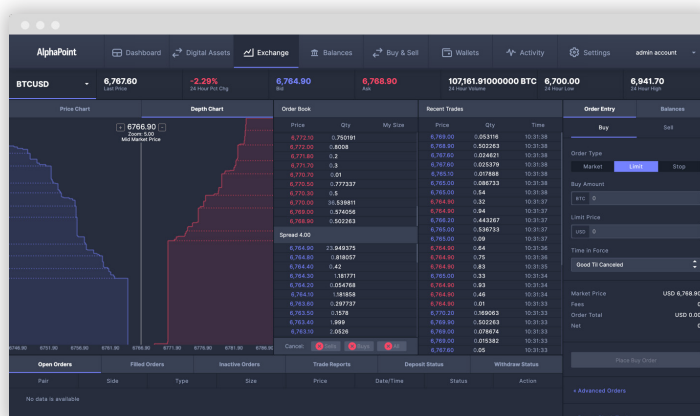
AlphaPoint Dashboard Digital Assets Exchange Balances Buy & Sell Wallets Activity Settings admin account

BTCUSD

6,767.60
Last Price

-2.29%
24 Hour Pct Chg

6,764.90
Bid

6,768.90
Ask

107,161.91000000 BTC
24 Hour Volume

6,700.00
24 Hour Low

6,941.70
24 Hour High

Price Chart | Depth Chart

6766.90
Zoom: 5.00
Mid Market Price

6746.90 6751.90 6756.90 6761.90 6771.90 6776.90 6781.90 6786.90

Order Book

| Price | Qty | My Size |
|---|---|---|
| 6,772.10 | 0.750191 | |
| 6,772.00 | 0.6008 | |
| 6,771.80 | 0.2 | |
| 6,771.10 | 0.3 | |
| 6,770.70 | 0.01 | |
| 6,770.50 | 0.777337 | |
| 6,770.30 | 0.5 | |
| 6,770.00 | 36.539811 | |
| 6,769.00 | 0.574056 | |
| 6,768.90 | 0.502263 | |

Spread 4.00

| Price | Qty | My Size |
|---|---|---|
| 6,764.90 | 23.949375 | |
| 6,764.80 | 0.818057 | |
| 6,764.60 | 0.42 | |
| 6,764.30 | 1.181771 | |
| 6,764.20 | 0.054768 | |
| 6,764.10 | 1.181858 | |
| 6,763.60 | 0.297737 | |
| 6,763.50 | 0.1578 | |
| 6,763.40 | 1.999 | |
| 6,763.10 | 2.0526 | |

Cancel: Sells Buys All

Recent Trades

| Price | Qty | Time |
|---|---|---|
| 6,769.00 | 0.053116 | 10:31:38 |
| 6,768.90 | 0.502263 | 10:31:38 |
| 6,767.60 | 0.024621 | 10:31:38 |
| 6,765.30 | 0.025379 | 10:31:38 |
| 6,765.10 | 0.017888 | 10:31:38 |
| 6,765.00 | 0.086733 | 10:31:38 |
| 6,765.00 | 0.54 | 10:31:38 |
| 6,764.90 | 0.32 | 10:31:37 |
| 6,764.90 | 0.94 | 10:31:37 |
| 6,765.20 | 0.443267 | 10:31:37 |
| 6,765.00 | 0.536733 | 10:31:37 |
| 6,765.00 | 0.09 | 10:31:37 |
| 6,764.90 | 0.64 | 10:31:36 |
| 6,764.90 | 0.75 | 10:31:36 |
| 6,764.90 | 0.83 | 10:31:35 |
| 6,765.00 | 0.33 | 10:31:34 |
| 6,764.90 | 0.93 | 10:31:34 |
| 6,764.90 | 0.46 | 10:31:34 |
| 6,765.00 | 0.01 | 10:31:34 |
| 6,770.10 | 0.169063 | 10:31:33 |
| 6,769.90 | 0.502263 | 10:31:33 |
| 6,769.00 | 0.078674 | 10:31:33 |
| 6,769.00 | 0.015382 | 10:31:33 |
| 6,764.90 | 0.05 | 10:31:33 |

Order Entry | Balances

Buy | Sell

Order Type
Market | Limit | Stop

Buy Amount
BTC 0

Limit Price
USD 0

Time in Force
Good Til Canceled

Market Price USD 6,768.90
Fees 0
Order Total USD 0.00
Net 0

Place Buy Order

+ Advanced Orders

Open Orders | Filled Orders | Inactive Orders | Trade Reports | Deposit Status | Withdraw Status

Pair | Side | Type | Size | Price | Date/Time | Status | Action

No data is available